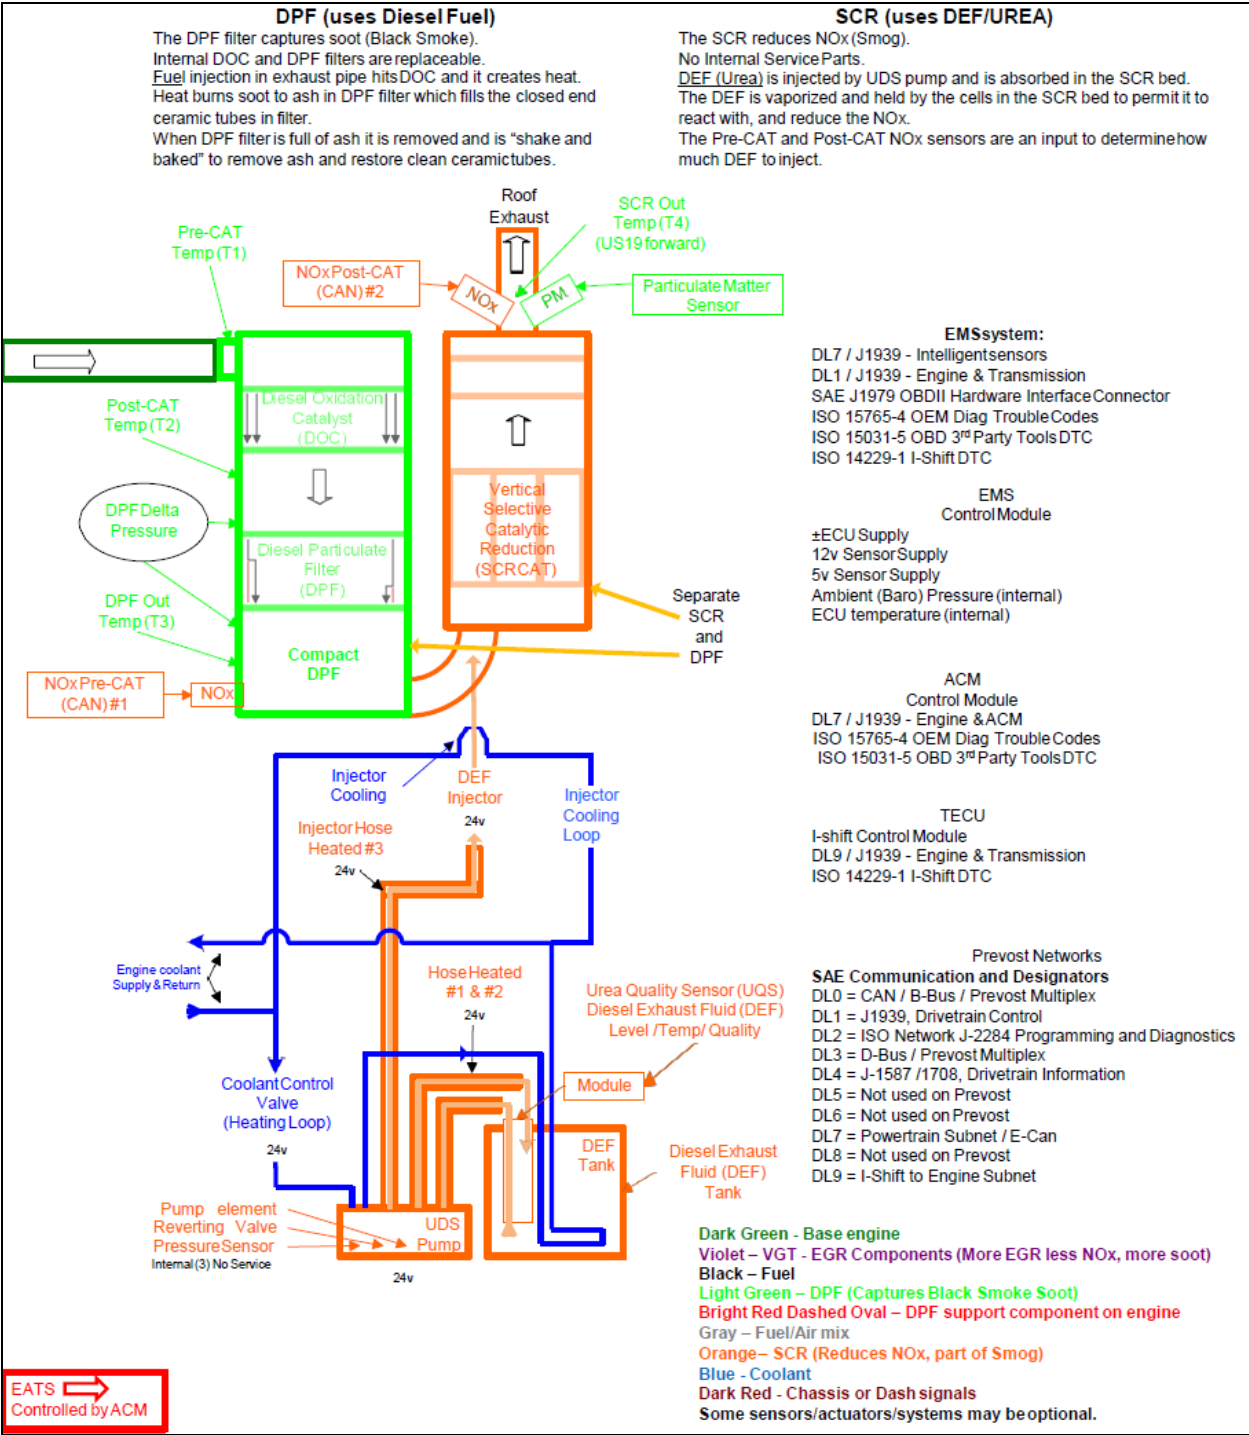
DPF (uses Diesel Fuel)

The DPF filter captures soot (Black Smoke).
Internal DOC and DPF filters are replaceable.
Fuel injection in exhaust pipe hits DOC and it creates heat.
Heat burns soot to ash in DPF filter which fills the closed end ceramic tubes in filter.
When DPF filter is full of ash it is removed and is "shake and baked" to remove ash and restore clean ceramic tubes.

SCR (uses DEF/UREA)

The SCR reduces NOx (Smog).
No Internal Service Parts.
DEF (Urea) is injected by UDS pump and is absorbed in the SCR bed.
The DEF is vaporized and held by the cells in the SCR bed to permit it to react with, and reduce the NOx.
The Pre-CAT and Post-CAT NOx sensors are an input to determine how much DEF to inject.

Roof Exhaust

SCR Out Temp (T4) (US19 forward)

Pre-CAT Temp (T1)

NOx Post-CAT (CAN) #2

NOx

PM

Particulate Matter Sensor

Diesel Oxidation Catalyst (DOC)

Post-CAT Temp (T2)

DPF Delta Pressure

Diesel Particulate Filter (DPF)

DPF Out Temp (T3)

Compact DPF

Vertical Selective Catalytic Reduction (SCRCAT)

Separate SCR and DPF

NOx Pre-CAT (CAN) #1

NOx

EMSsystem:
DL7 / J1939 - Intelligent sensors
DL1 / J1939 - Engine & Transmission
SAE J1979 OBDII Hardware Interface Connector
ISO 15765-4 OEM Diag Trouble Codes
ISO 15031-5 OBD 3rd Party Tools DTC
ISO 14229-1 I-Shift DTC

EMS
Control Module
±ECU Supply
12v Sensor Supply
5v Sensor Supply
Ambient (Baro) Pressure (internal)
ECU temperature (internal)

ACM
Control Module
DL7 / J1939 - Engine & ACM
ISO 15765-4 OEM Diag Trouble Codes
ISO 15031-5 OBD 3rd Party Tools DTC

TECU
I-shift Control Module
DL9 / J1939 - Engine & Transmission
ISO 14229-1 I-Shift DTC

Injector Cooling

DEF Injector

24v

Injector Cooling Loop

Injector Hose Heated #3

24v

Engine coolant Supply & Return

Hose Heated #1 & #2

24v

Urea Quality Sensor (UQS) Diesel Exhaust Fluid (DEF) Level /Temp/ Quality

Module

Coolant Control Valve (Heating Loop)

24v

DEF Tank

Diesel Exhaust Fluid (DEF) Tank

Pump element Reverting Valve Pressure Sensor
Internal (3) No Service

UDS Pump

24v

Prevost Networks
SAE Communication and Designators
DL0 = CAN / B-Bus / Prevost Multiplex
DL1 = J1939, Drivetrain Control
DL2 = ISO Network J-2284 Programming and Diagnostics
DL3 = D-Bus / Prevost Multiplex
DL4 = J-1587 /1708, Drivetrain Information
DL5 = Not used on Prevost
DL6 = Not used on Prevost
DL7 = Powertrain Subnet / E-Can
DL8 = Not used on Prevost
DL9 = I-Shift to Engine Subnet

Dark Green - Base engine
Violet – VGT - EGR Components (More EGR less NOx, more soot)
Black – Fuel
Light Green – DPF (Captures Black Smoke Soot)
Bright Red Dashed Oval – DPF support component on engine
Gray – Fuel/Air mix
Orange – SCR (Reduces NOx, part of Smog)
Blue - Coolant
Dark Red - Chassis or Dash signals
Some sensors/actuators/systems may be optional.

EATS
Controlled by ACM